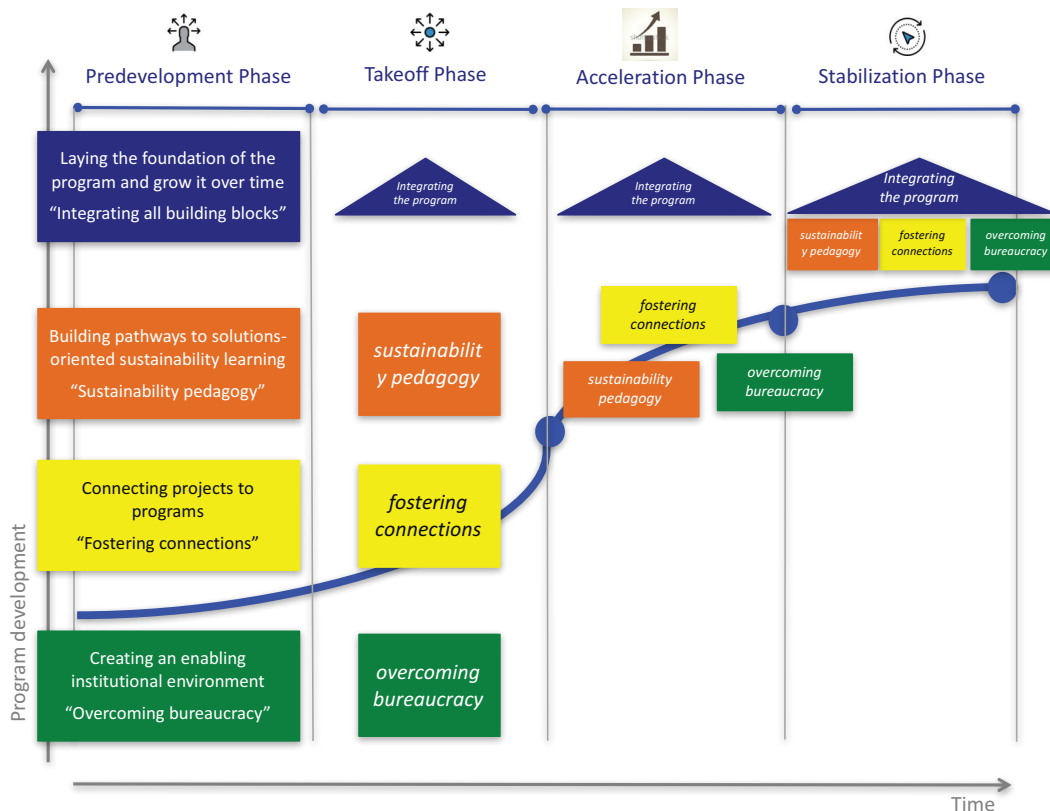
Predevelopment Phase

Takeoff Phase

Acceleration Phase

Stabilization Phase

Laying the foundation of the program and grow it over time "Integrating all building blocks"

Integrating the program

Integrating the program

Integrating the program

sustainabilit y pedagogy

fostering connections

overcoming bureaucracy

Building pathways to solutions-oriented sustainability learning "Sustainability pedagogy"

sustainabilit y pedagogy

fostering connections

sustainability pedagogy

overcoming bureaucracy

Connecting projects to programs "Fostering connections"

fostering connections

Creating an enabling institutional environment "Overcoming bureaucracy"

overcoming bureaucracy

Program development

Time